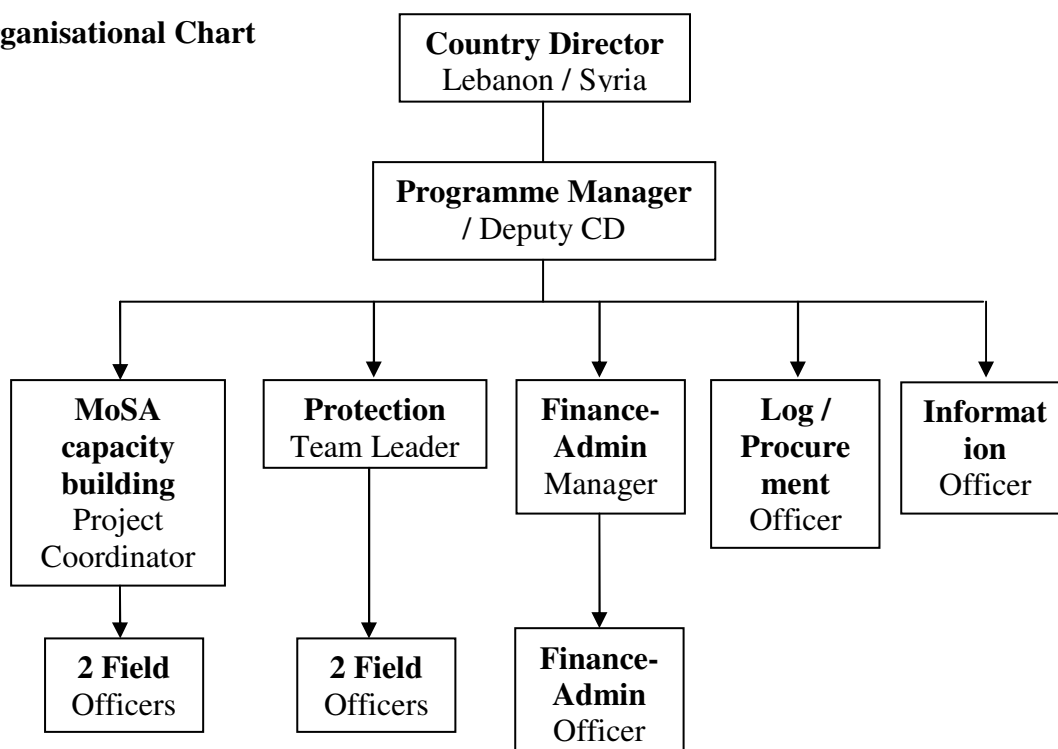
ganisational Chart

Country Director
Lebanon / Syria

Programme Manager
/ Deputy CD

MoSA capacity building
Project Coordinator

Protection
Team Leader

Finance-Admin
Manager

Log / Procurement
Officer

Information
Officer

2 Field
Officers

2 Field
Officers

Finance-Admin
Officer